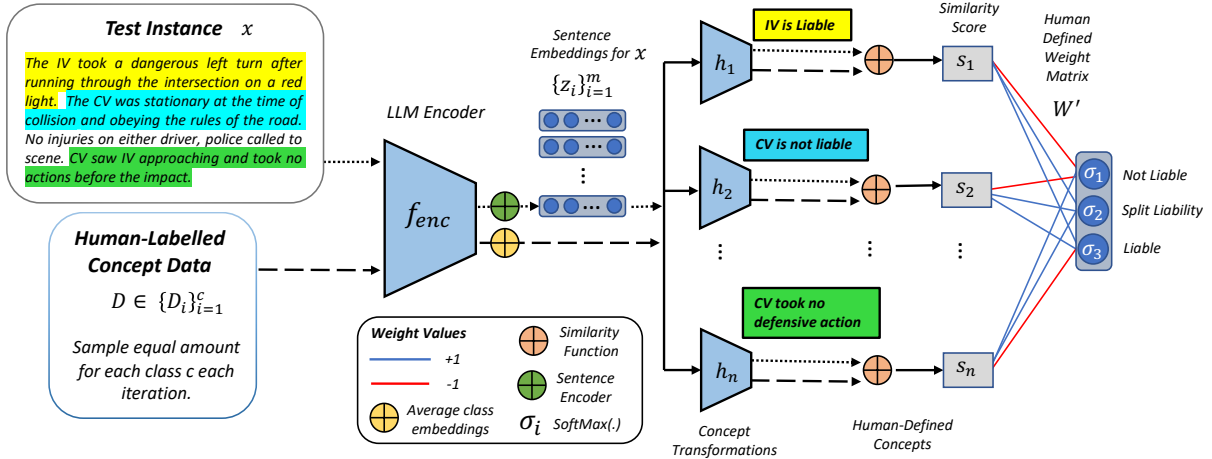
Test Instance $x$

The IV took a dangerous left turn after running through the intersection on a red light. The CV was stationary at the time of collision and obeying the rules of the road. No injuries on either driver, police called to scene. CV saw IV approaching and took no actions before the impact.

Human-Labelled Concept Data

$D \in \{D_i\}_{i=1}^{c}$

Sample equal amount for each class c each iteration.

LLM Encoder

$f_{enc}$

Sentence Embeddings for $x$

$\{z_i\}_{i=1}^{m}$

$h_1$

$h_2$

$h_n$

IV is Liable

CV is not liable

CV took no defensive action

Concept Transformations

Similarity Score

$s_1$

$s_2$

$s_n$

Human-Defined Concepts

Human Defined Weight Matrix

$W'$

$\sigma_1$ Not Liable

$\sigma_2$ Split Liability

$\sigma_3$ Liable

Weight Values

+1

-1

Similarity Function

Sentence Encoder

Average class embeddings

$\sigma_i$ SoftMax(.)